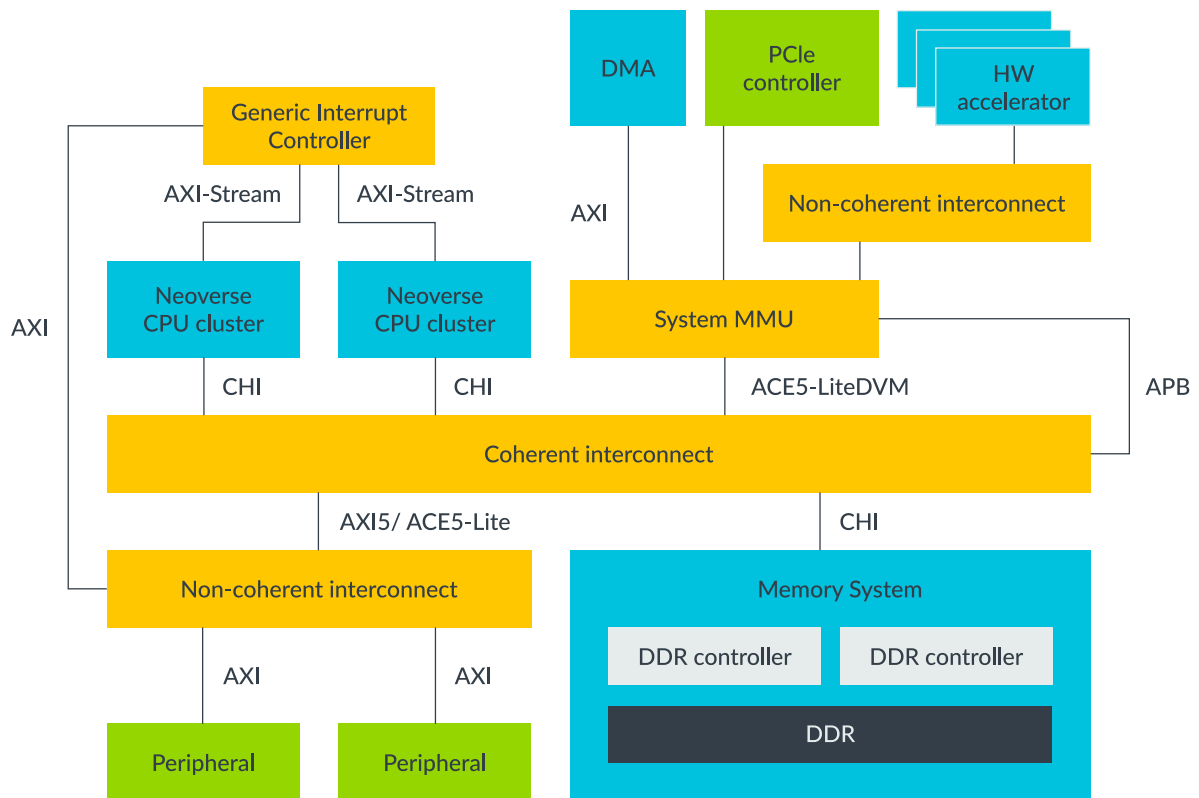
DMA

PCIe controller

HW accelerator

Generic Interrupt Controller

AXI-Stream

AXI-Stream

AXI

Non-coherent interconnect

AXI

Neoverse CPU cluster

Neoverse CPU cluster

System MMU

CHI

CHI

ACE5-LiteDVM

APB

Coherent interconnect

AXI5/ ACE5-Lite

CHI

Non-coherent interconnect

Memory System

DDR controller

DDR controller

AXI

AXI

DDR

Peripheral

Peripheral